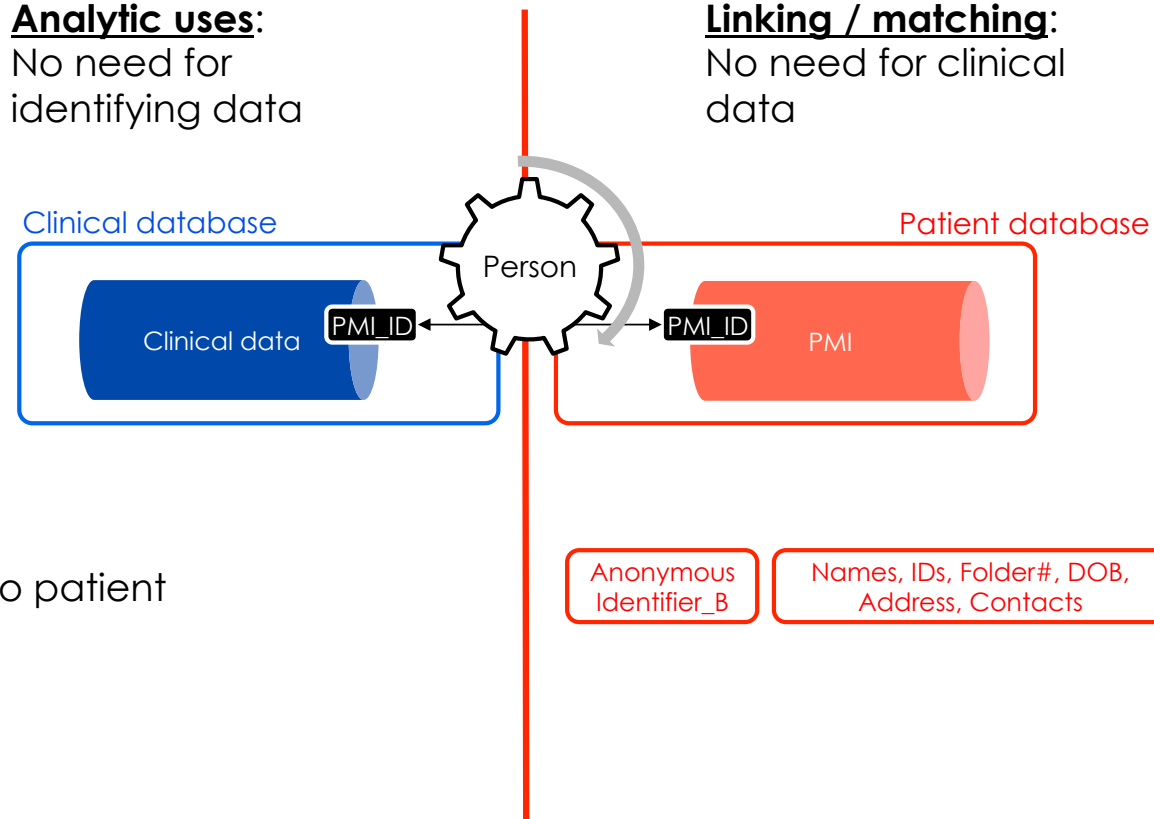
**Analytic uses**:
No need for identifying data

**Linking / matching**:
No need for clinical data

Clinical database

Person

Patient database

Clinical data

PMI_ID

PMI_ID

PMI

o patient

Anonymous Identifier_B

Names, IDs, Folder#, DOB, Address, Contacts